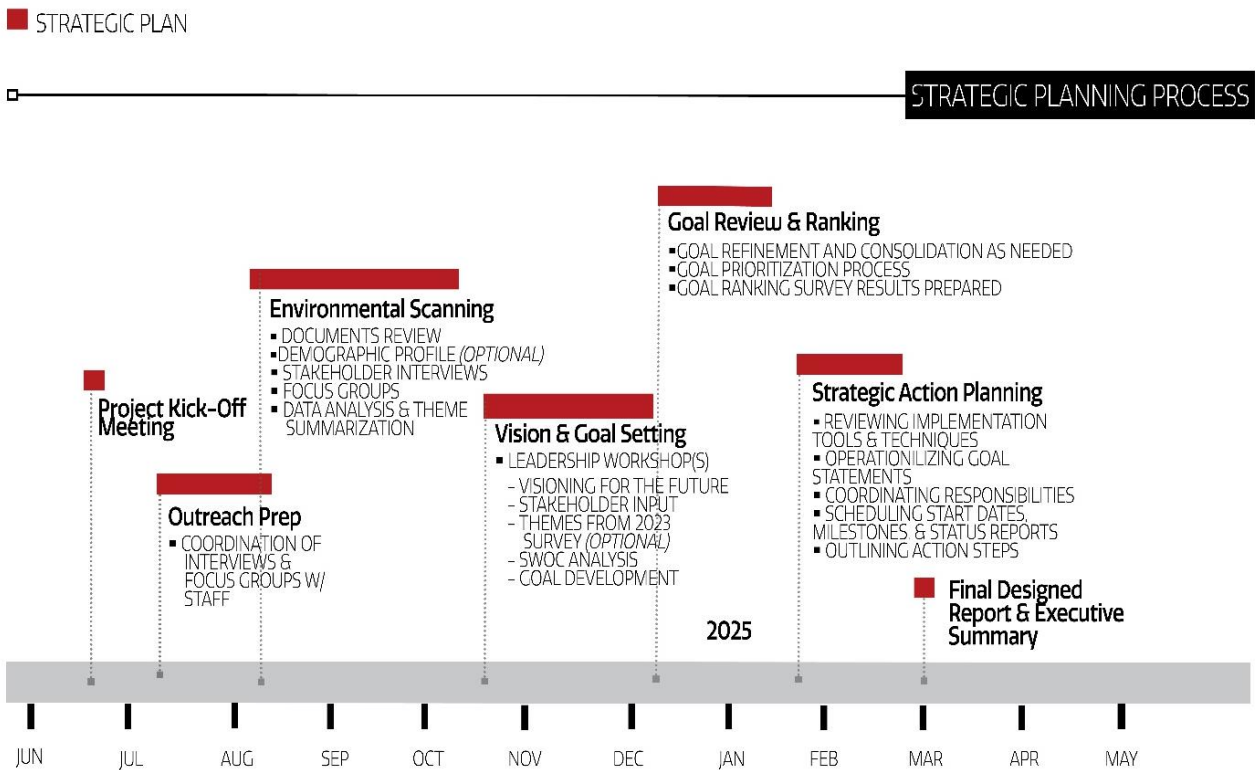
STRATEGIC PLAN

STRATEGIC PLANNING PROCESS

Goal Review & Ranking
▪GOAL REFINEMENT AND CONSOLIDATION AS NEEDED
▪GOAL PRIORITIZATION PROCESS
▪GOAL RANKING SURVEY RESULTS PREPARED

Environmental Scanning
▪ DOCUMENTS REVIEW
▪DEMOGRAPHIC PROFILE *(OPTIONAL)*
▪ STAKEHOLDER INTERVIEWS
▪ FOCUS GROUPS
▪ DATA ANALYSIS & THEME SUMMARIZATION

Project Kick-Off Meeting

Strategic Action Planning
▪ REVIEWING IMPLEMENTATION TOOLS & TECHNIQUES
▪ OPERATIONILIZING GOAL STATEMENTS
▪ COORDINATING RESPONSIBILITIES
▪ SCHEDULING START DATES, MILESTONES & STATUS REPORTS
▪ OUTLINING ACTION STEPS

Vision & Goal Setting
▪ LEADERSHIP WORKSHOP(S)
- VISIONING FOR THE FUTURE
- STAKEHOLDER INPUT
- THEMES FROM 2023 SURVEY *(OPTIONAL)*
- SWOC ANALYSIS
- GOAL DEVELOPMENT

Outreach Prep
▪ COORDINATION OF INTERVIEWS & FOCUS GROUPS W/ STAFF

Final Designed Report & Executive Summary

2025

JUN JUL AUG SEP OCT NOV DEC JAN FEB MAR APR MAY